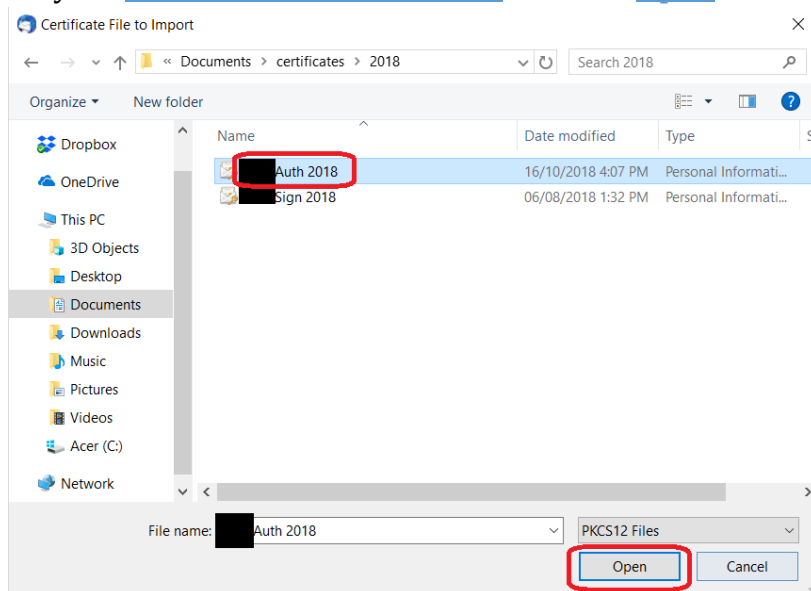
Certificate File to Import

« Documents › certificates › 2018

Search 2018

Organize ▾ New folder

Dropbox
OneDrive
This PC
3D Objects
Desktop
Documents
Downloads
Music
Pictures
Videos
Acer (C:)
Network

| Name | Date modified | Type |
|---|---|---|
| Auth 2018 | 16/10/2018 4:07 PM | Personal Informati... |
| Sign 2018 | 06/08/2018 1:32 PM | Personal Informati... |

File name: Auth 2018

PKCS12 Files

Open Cancel